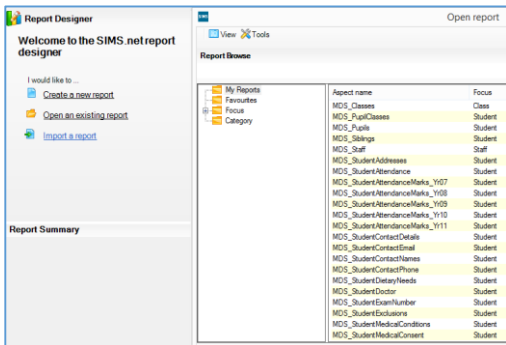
Report Designer

Welcome to the SIMS.net report designer

I would like to ...

Create a new report

Open an existing report

Import a report

Report Summary

SIMS

Open report

View Tools

Report Browse

My Reports
Favourites
Focus
Category

| Aspect name | Focus |
|---|---|
| MDS_Classes | Class |
| MDS_PupilClasses | Student |
| MDS_Pupils | Student |
| MDS_Siblings | Student |
| MDS_Staff | Staff |
| MDS_StudentAddresses | Student |
| MDS_StudentAttendance | Student |
| MDS_StudentAttendanceMarks_Yr07 | Student |
| MDS_StudentAttendanceMarks_Yr08 | Student |
| MDS_StudentAttendanceMarks_Yr09 | Student |
| MDS_StudentAttendanceMarks_Yr10 | Student |
| MDS_StudentAttendanceMarks_Yr11 | Student |
| MDS_StudentContactDetails | Student |
| MDS_StudentContactEmail | Student |
| MDS_StudentContactNames | Student |
| MDS_StudentContactPhone | Student |
| MDS_StudentDietaryNeeds | Student |
| MDS_StudentDoctor | Student |
| MDS_StudentExamNumber | Student |
| MDS_StudentExclusions | Student |
| MDS_StudentMedicalConditions | Student |
| MDS_StudentMedicalConsent | Student |